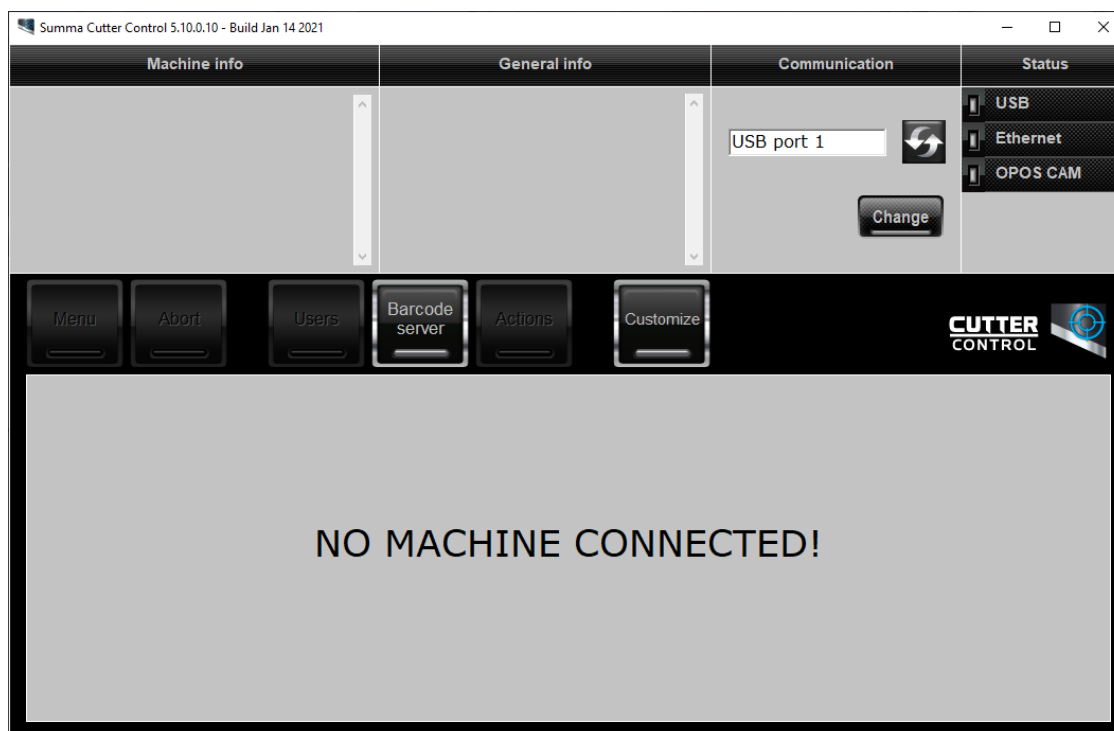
Summa Cutter Control 5.10.0.10 - Build Jan 14 2021

Machine info

General info

Communication

Status

USB port 1

USB

Ethernet

OPOS CAM

Change

Menu

Abort

Users

Barcode server

Actions

Customize

CUTTER CONTROL

NO MACHINE CONNECTED!